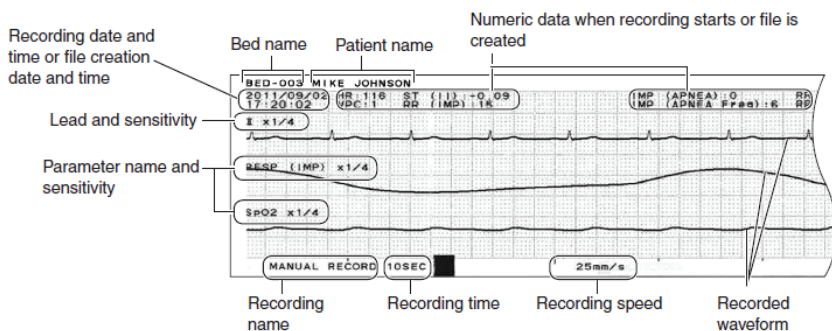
Recording date and time or file creation date and time

Bed name

Patient name

Numeric data when recording starts or file is created

BED-003 MIKE JOHNSON

2011/09/02 17:20:02

HR:116 ST (II):+0.09 VPC:1 RR (IMP):15

IMP (APNEA):0 IMP (APNEA Freq):6

RR RR

Lead and sensitivity

II x1/4

Parameter name and sensitivity

RESP (IMP) x1/4

SpO2 x1/4

MANUAL RECORD

10SEC

25mm/s

Recording name

Recording time

Recording speed

Recorded waveform